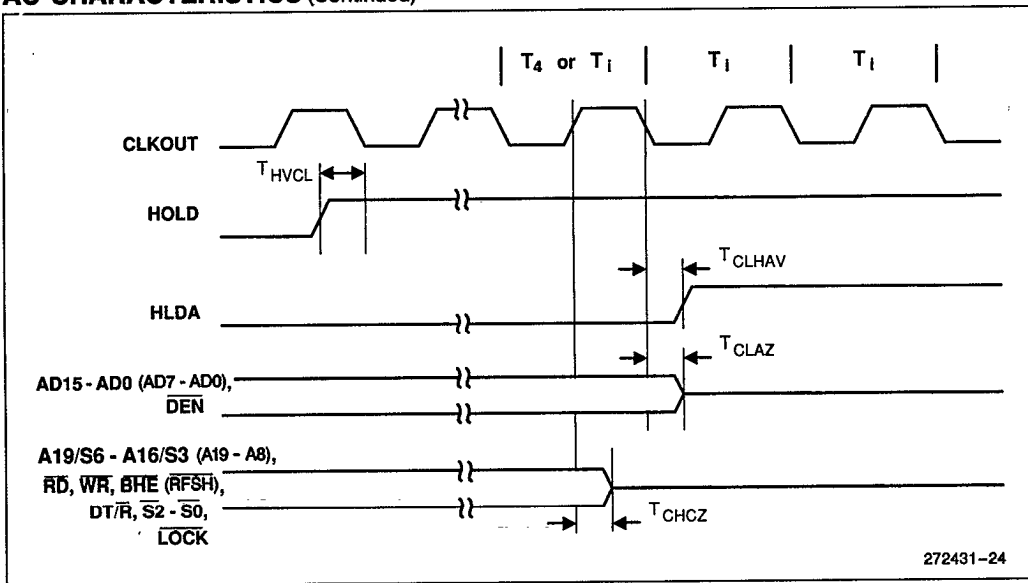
AC CHARACTERISTICS (Continued)

$T_4$ or $T_i$ | $T_i$ | $T_i$

CLKOUT

$T_{HVCL}$

HOLD

$T_{CLHAV}$

HLDA

$T_{CLAZ}$

AD15 - AD0 (AD7 - AD0), $\overline{DEN}$

A19/S6 - A16/S3 (A19 - A8), $\overline{RD}$, $\overline{WR}$, $\overline{BHE}$ ($\overline{RFSH}$), DT/$\overline{R}$, $\overline{S2}$ - $\overline{S0}$, $\overline{LOCK}$

$T_{CHCZ}$

272431–24